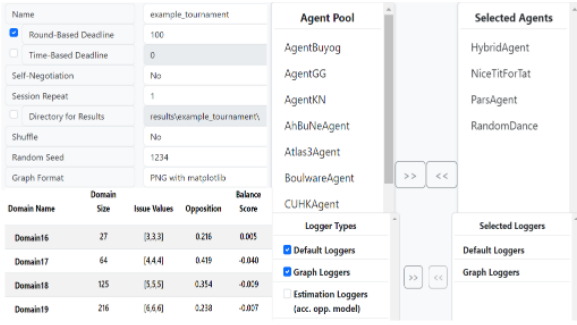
| Name | example_tournament |
|---|---|
| Round-Based Deadline | 100 |
| Time-Based Deadline | 0 |
| Self-Negotiation | No |
| Session Repeat | 1 |
| Directory for Results | results\example_tournament\ |
| Shuffle | No |
| Random Seed | 1234 |
| Graph Format | PNG with matplotlib |

Agent Pool

AgentBuyog
AgentGG
AgentKN
AhBuNeAgent
Atlas3Agent
BoulwareAgent
CUHKAgent

>>
<<

Selected Agents

HybridAgent
NiceTitForTat
ParsAgent
RandomDance

| Domain Name | Domain Size | Issue Values | Opposition | Balance Score |
|---|---|---|---|---|
| Domain16 | 27 | [3,3,3] | 0.216 | 0.005 |
| Domain17 | 64 | [4,4,4] | 0.419 | -0.040 |
| Domain18 | 125 | [5,5,5] | 0.354 | -0.029 |
| Domain19 | 216 | [6,6,6] | 0.238 | -0.007 |

Logger Types

Default Loggers
Graph Loggers
Estimation Loggers (acc. opp. model)

>>
<<

Selected Loggers

Default Loggers
Graph Loggers